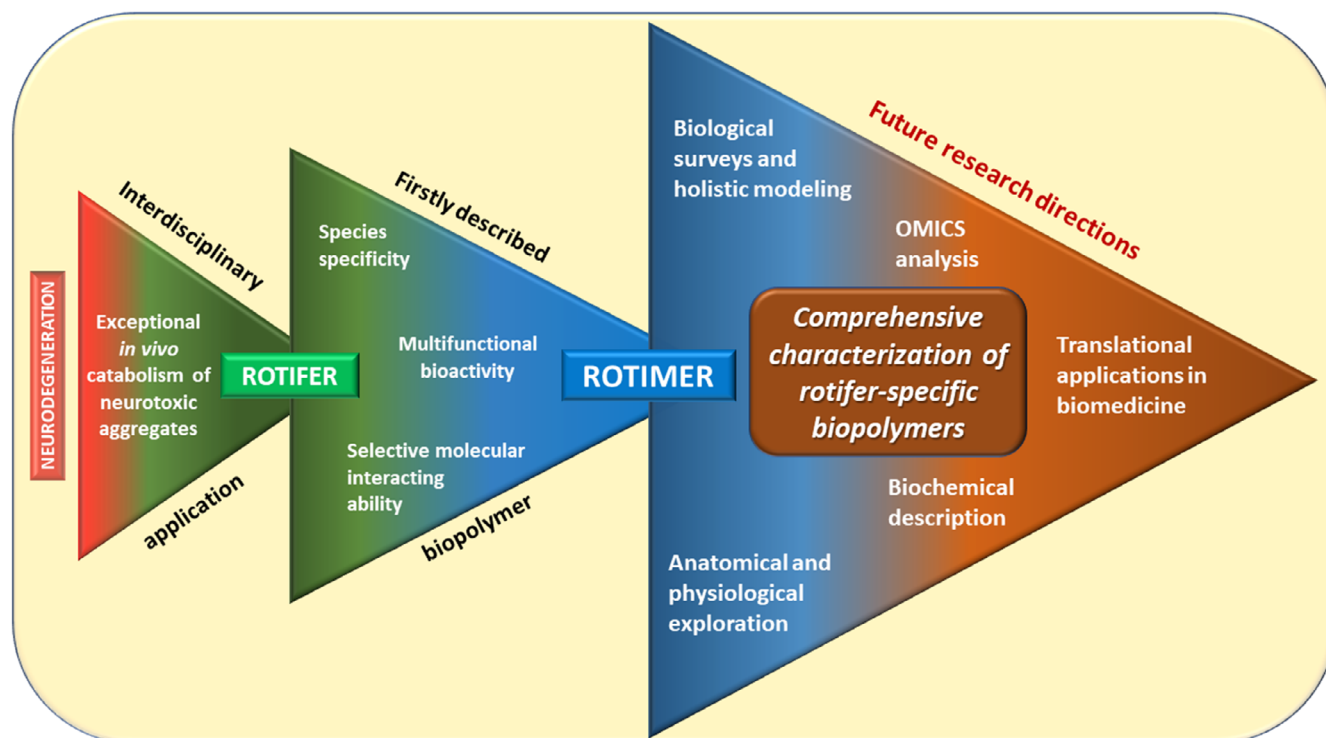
NEURODEGENERATION

Interdisciplinary

Exceptional *in vivo* catabolism of neurotoxic aggregates

application

ROTIFER

Firstly described

Species specificity

Multifunctional bioactivity

Selective molecular interacting ability

biopolymer

ROTIMER

Future research directions

Biological surveys and holistic modeling

OMICS analysis

Comprehensive characterization of rotifer-specific biopolymers

Translational applications in biomedicine

Biochemical description

Anatomical and physiological exploration